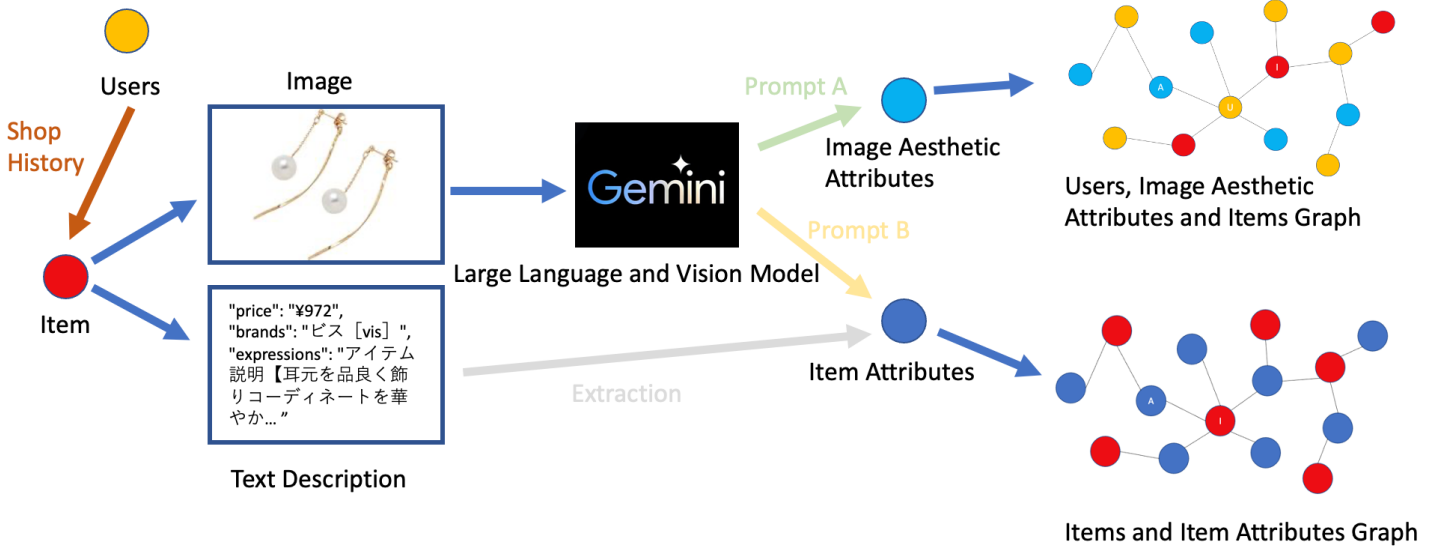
Users

Shop History

Item

Image

"price": "¥972",
"brands": "ビス［vis］",
"expressions": "アイテム説明【耳元を品良く飾りコーディネートを華やか... ”

Text Description

Gemini

Large Language and Vision Model

Prompt A

Prompt B

Extraction

Image Aesthetic Attributes

Item Attributes

A

U

I

Users, Image Aesthetic Attributes and Items Graph

A

I

Items and Item Attributes Graph